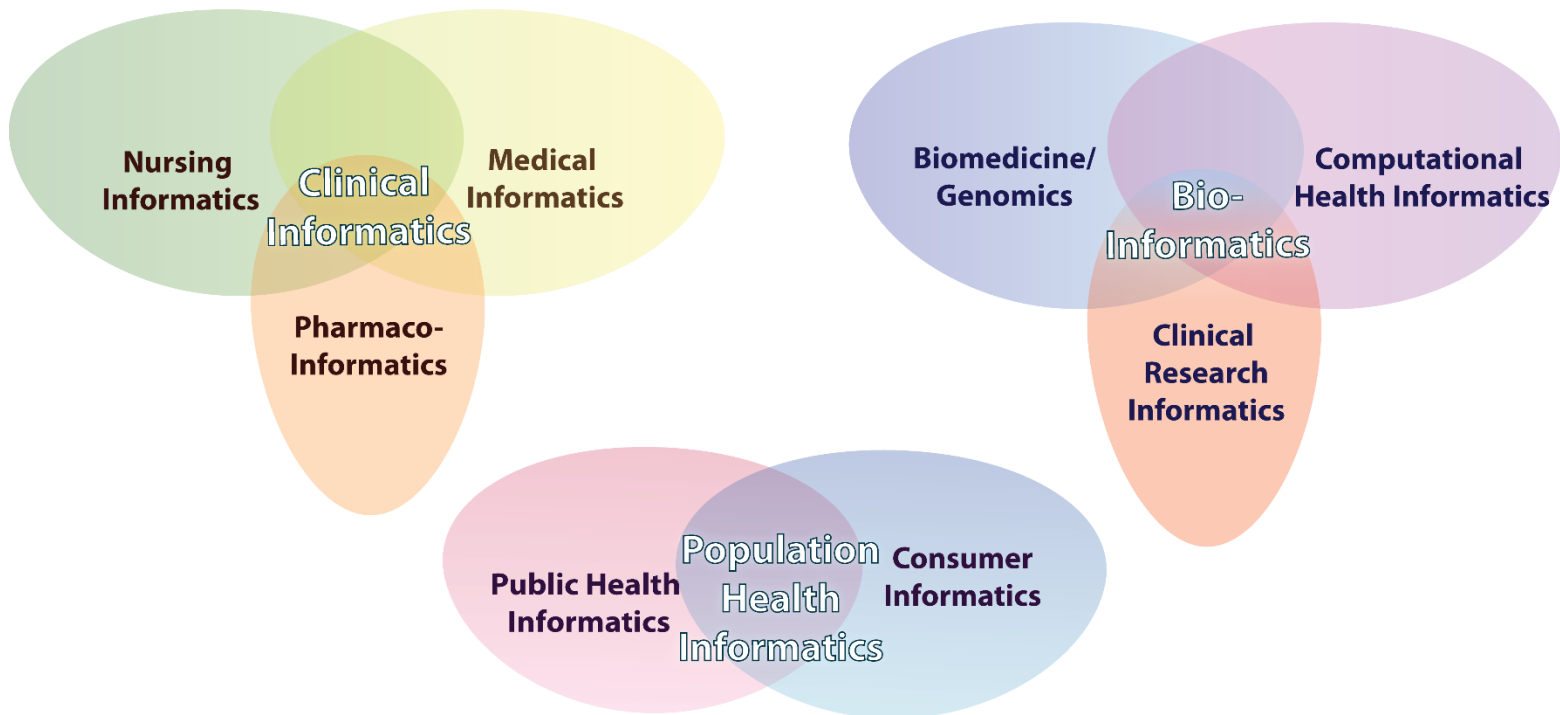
Nursing Informatics

Clinical Informatics

Medical Informatics

Pharmaco-Informatics

Biomedicine/ Genomics

Bio-Informatics

Computational Health Informatics

Clinical Research Informatics

Public Health Informatics

Population Health Informatics

Consumer Informatics